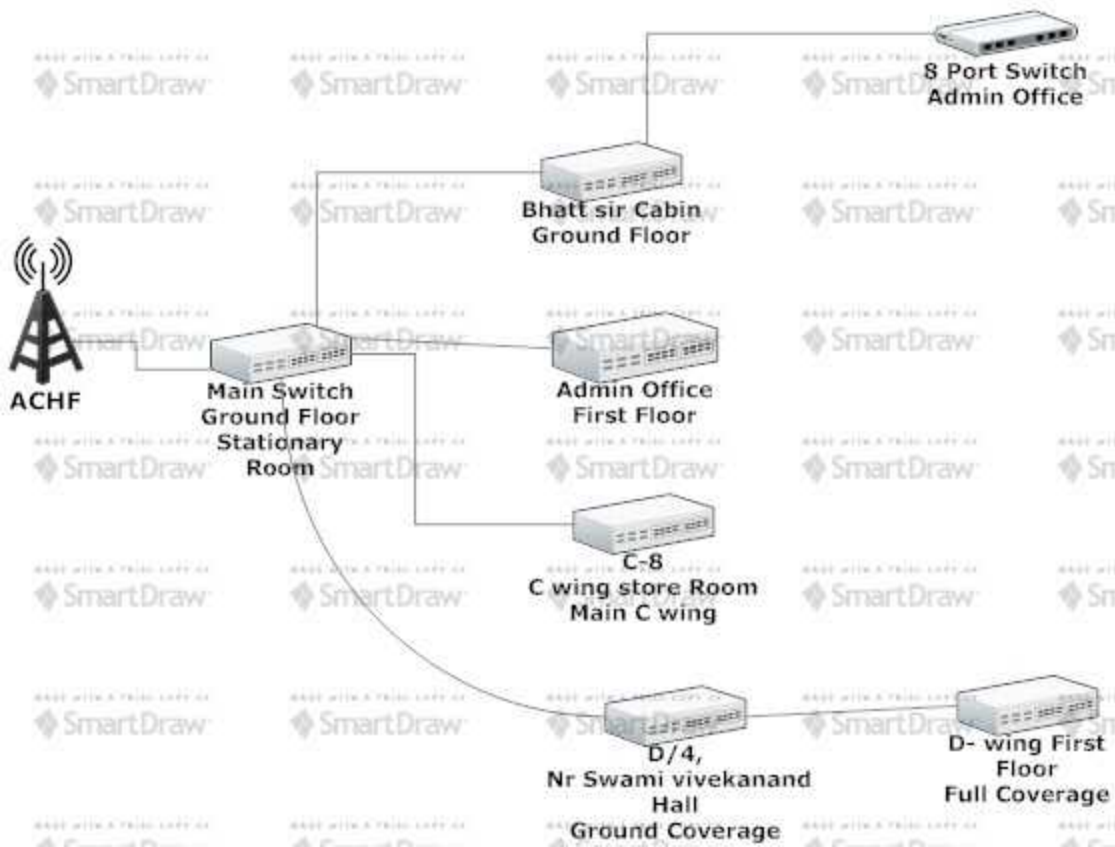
8 Port Switch
Admin Office

Bhatt sir Cabin
Ground Floor

ACHF

Main Switch
Ground Floor
Stationary
Room

Admin Office
First Floor

C-8
C wing store Room
Main C wing

D/4,
Nr Swami vivekanand
Hall
Ground Coverage

D- wing First
Floor
Full Coverage

SmartDraw SmartDraw SmartDraw SmartDraw SmartDraw SmartDraw SmartDraw SmartDraw SmartDraw SmartDraw SmartDraw SmartDraw SmartDraw SmartDraw SmartDraw SmartDraw SmartDraw SmartDraw SmartDraw SmartDraw SmartDraw SmartDraw SmartDraw